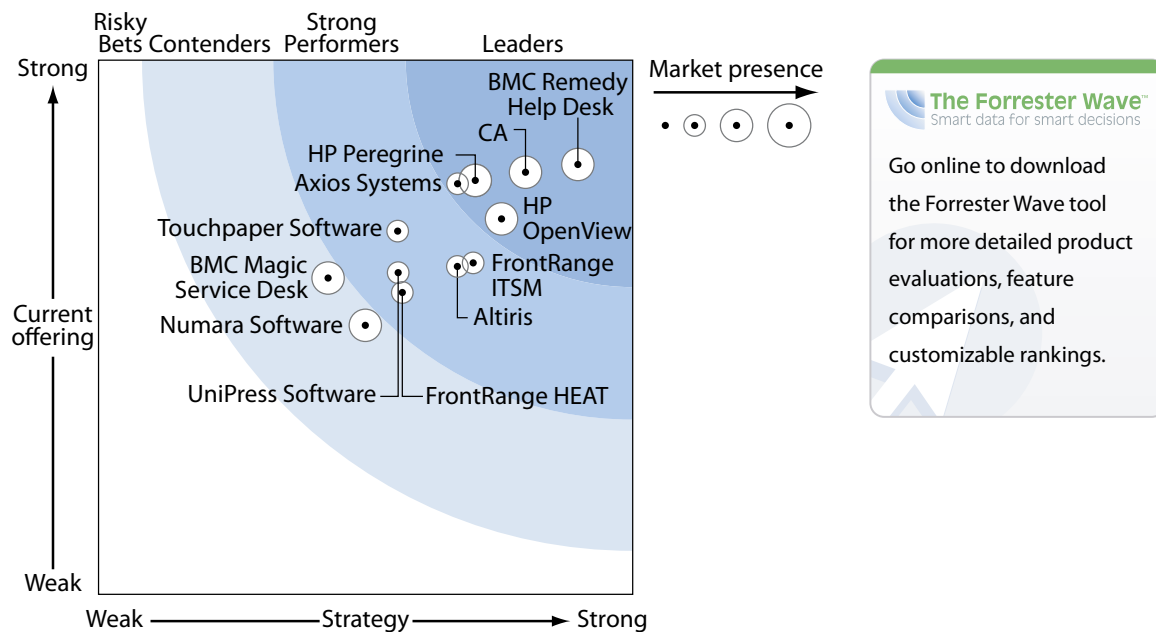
Risky Bets Contenders

Strong Performers

Leaders

Strong

Current offering

Weak

BMC Remedy Help Desk

CA

HP Peregrine

Axios Systems

HP OpenView

Touchpaper Software

BMC Magic Service Desk

FrontRange ITSM

Altiris

Numara Software

UniPress Software

FrontRange HEAT

Weak Strategy Strong

Market presence

The Forrester Wave™
Smart data for smart decisions

Go online to download the Forrester Wave tool for more detailed product evaluations, feature comparisons, and customizable rankings.